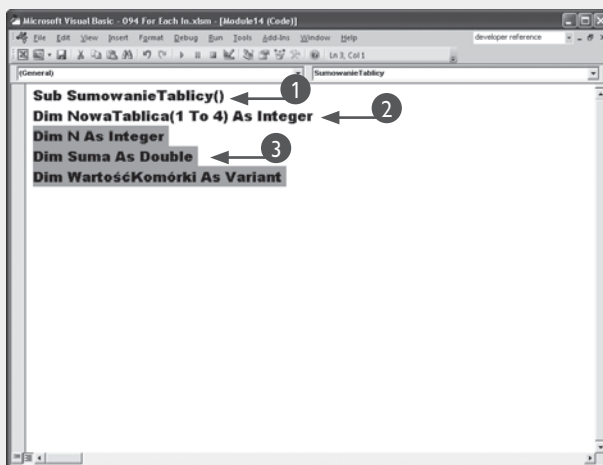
Microsoft Visual Basic - 094 For Each In.xlsm - [Module14 (Code)]

File Edit View Insert Format Debug Run Tools Add-Ins Window Help

developer reference

Ln 3, Col 1

(General)

SumowanieTablicy

Sub SumowanieTablicy()
Dim NowaTablica(1 To 4) As Integer
Dim N As Integer
Dim Suma As Double
Dim WartośćKomórki As Variant

1
2
3